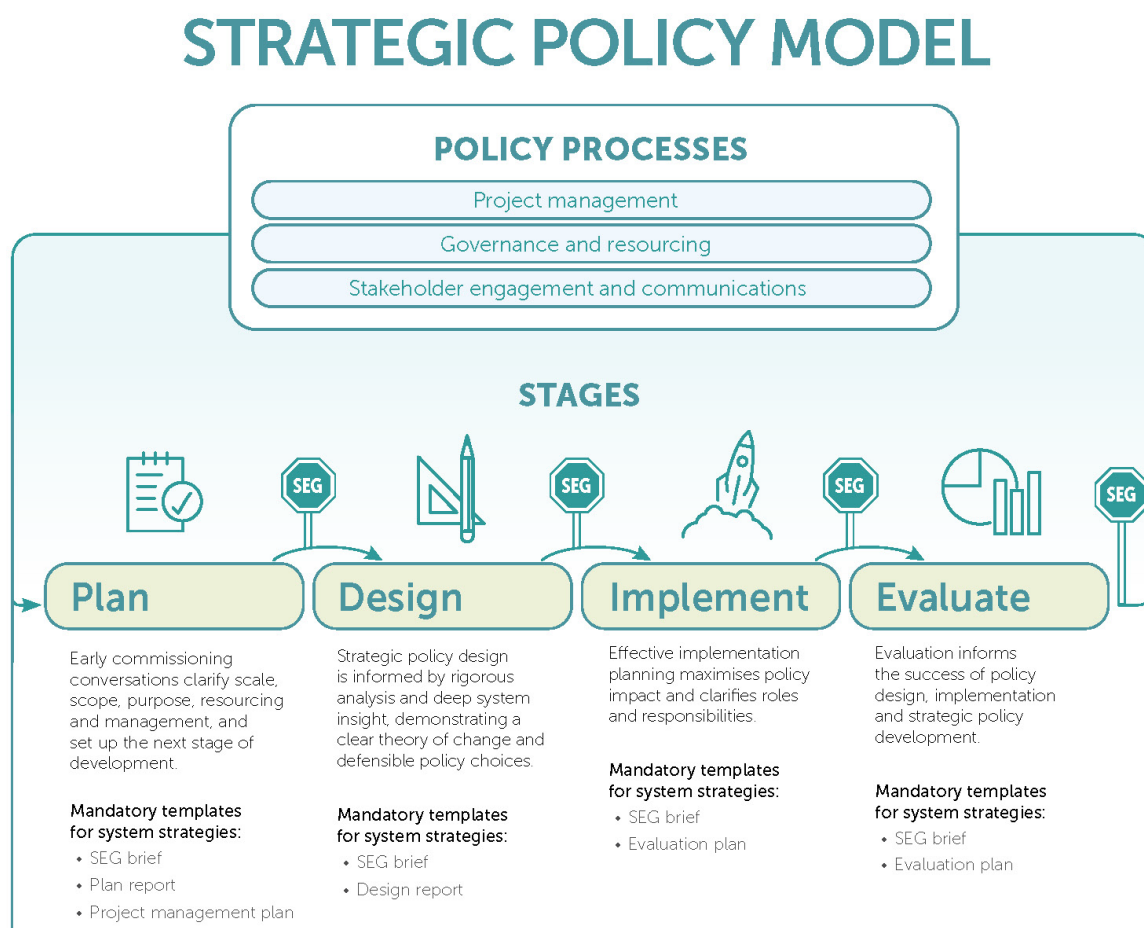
STRATEGIC POLICY MODEL

POLICY PROCESSES

Project management

Governance and resourcing

Stakeholder engagement and communications

STAGES

SEG

SEG

SEG

SEG

Plan

Design

Implement

Evaluate

Early commissioning conversations clarify scale, scope, purpose, resourcing and management, and set up the next stage of development.

Mandatory templates for system strategies:
• SEG brief
• Plan report
• Project management plan

Strategic policy design is informed by rigorous analysis and deep system insight, demonstrating a clear theory of change and defensible policy choices.

Mandatory templates for system strategies:
• SEG brief
• Design report

Effective implementation planning maximises policy impact and clarifies roles and responsibilities.

Mandatory templates for system strategies:
• SEG brief
• Evaluation plan

Evaluation informs the success of policy design, implementation and strategic policy development.

Mandatory templates for system strategies:
• SEG brief
• Evaluation plan